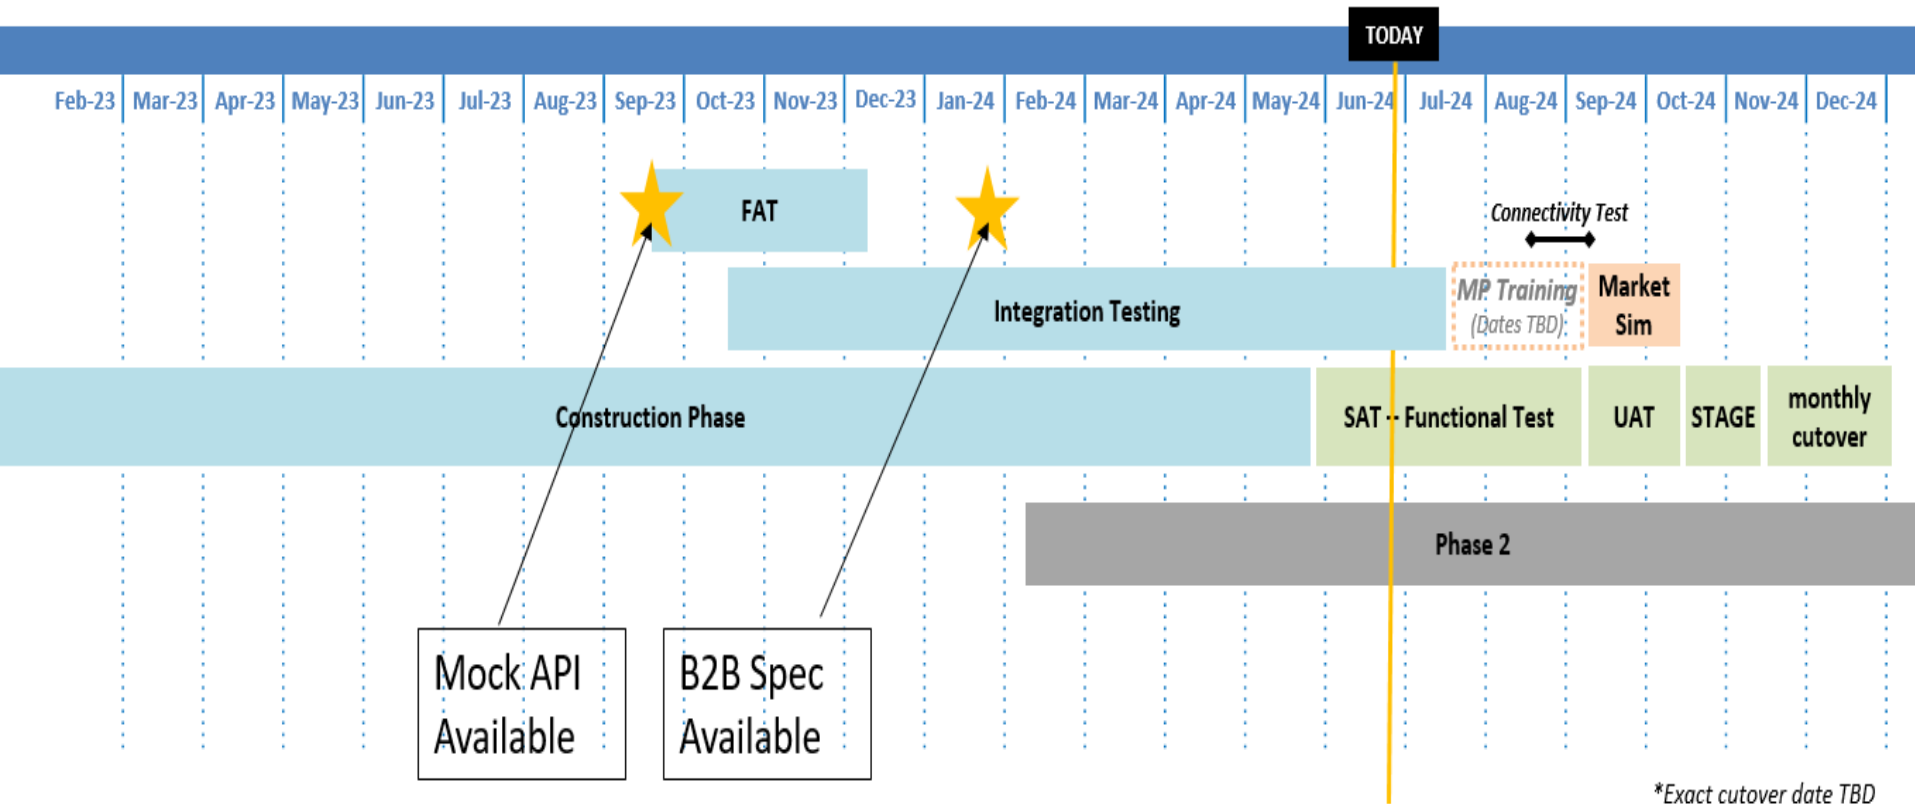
TODAY

Feb-23 | Mar-23 | Apr-23 | May-23 | Jun-23 | Jul-23 | Aug-23 | Sep-23 | Oct-23 | Nov-23 | Dec-23 | Jan-24 | Feb-24 | Mar-24 | Apr-24 | May-24 | Jun-24 | Jul-24 | Aug-24 | Sep-24 | Oct-24 | Nov-24 | Dec-24

FAT

Connectivity Test

Integration Testing

MP Training (Dates TBD)

Market Sim

Construction Phase

SAT -- Functional Test

UAT

STAGE

monthly cutover

Phase 2

Mock API Available

B2B Spec Available

*Exact cutover date TBD